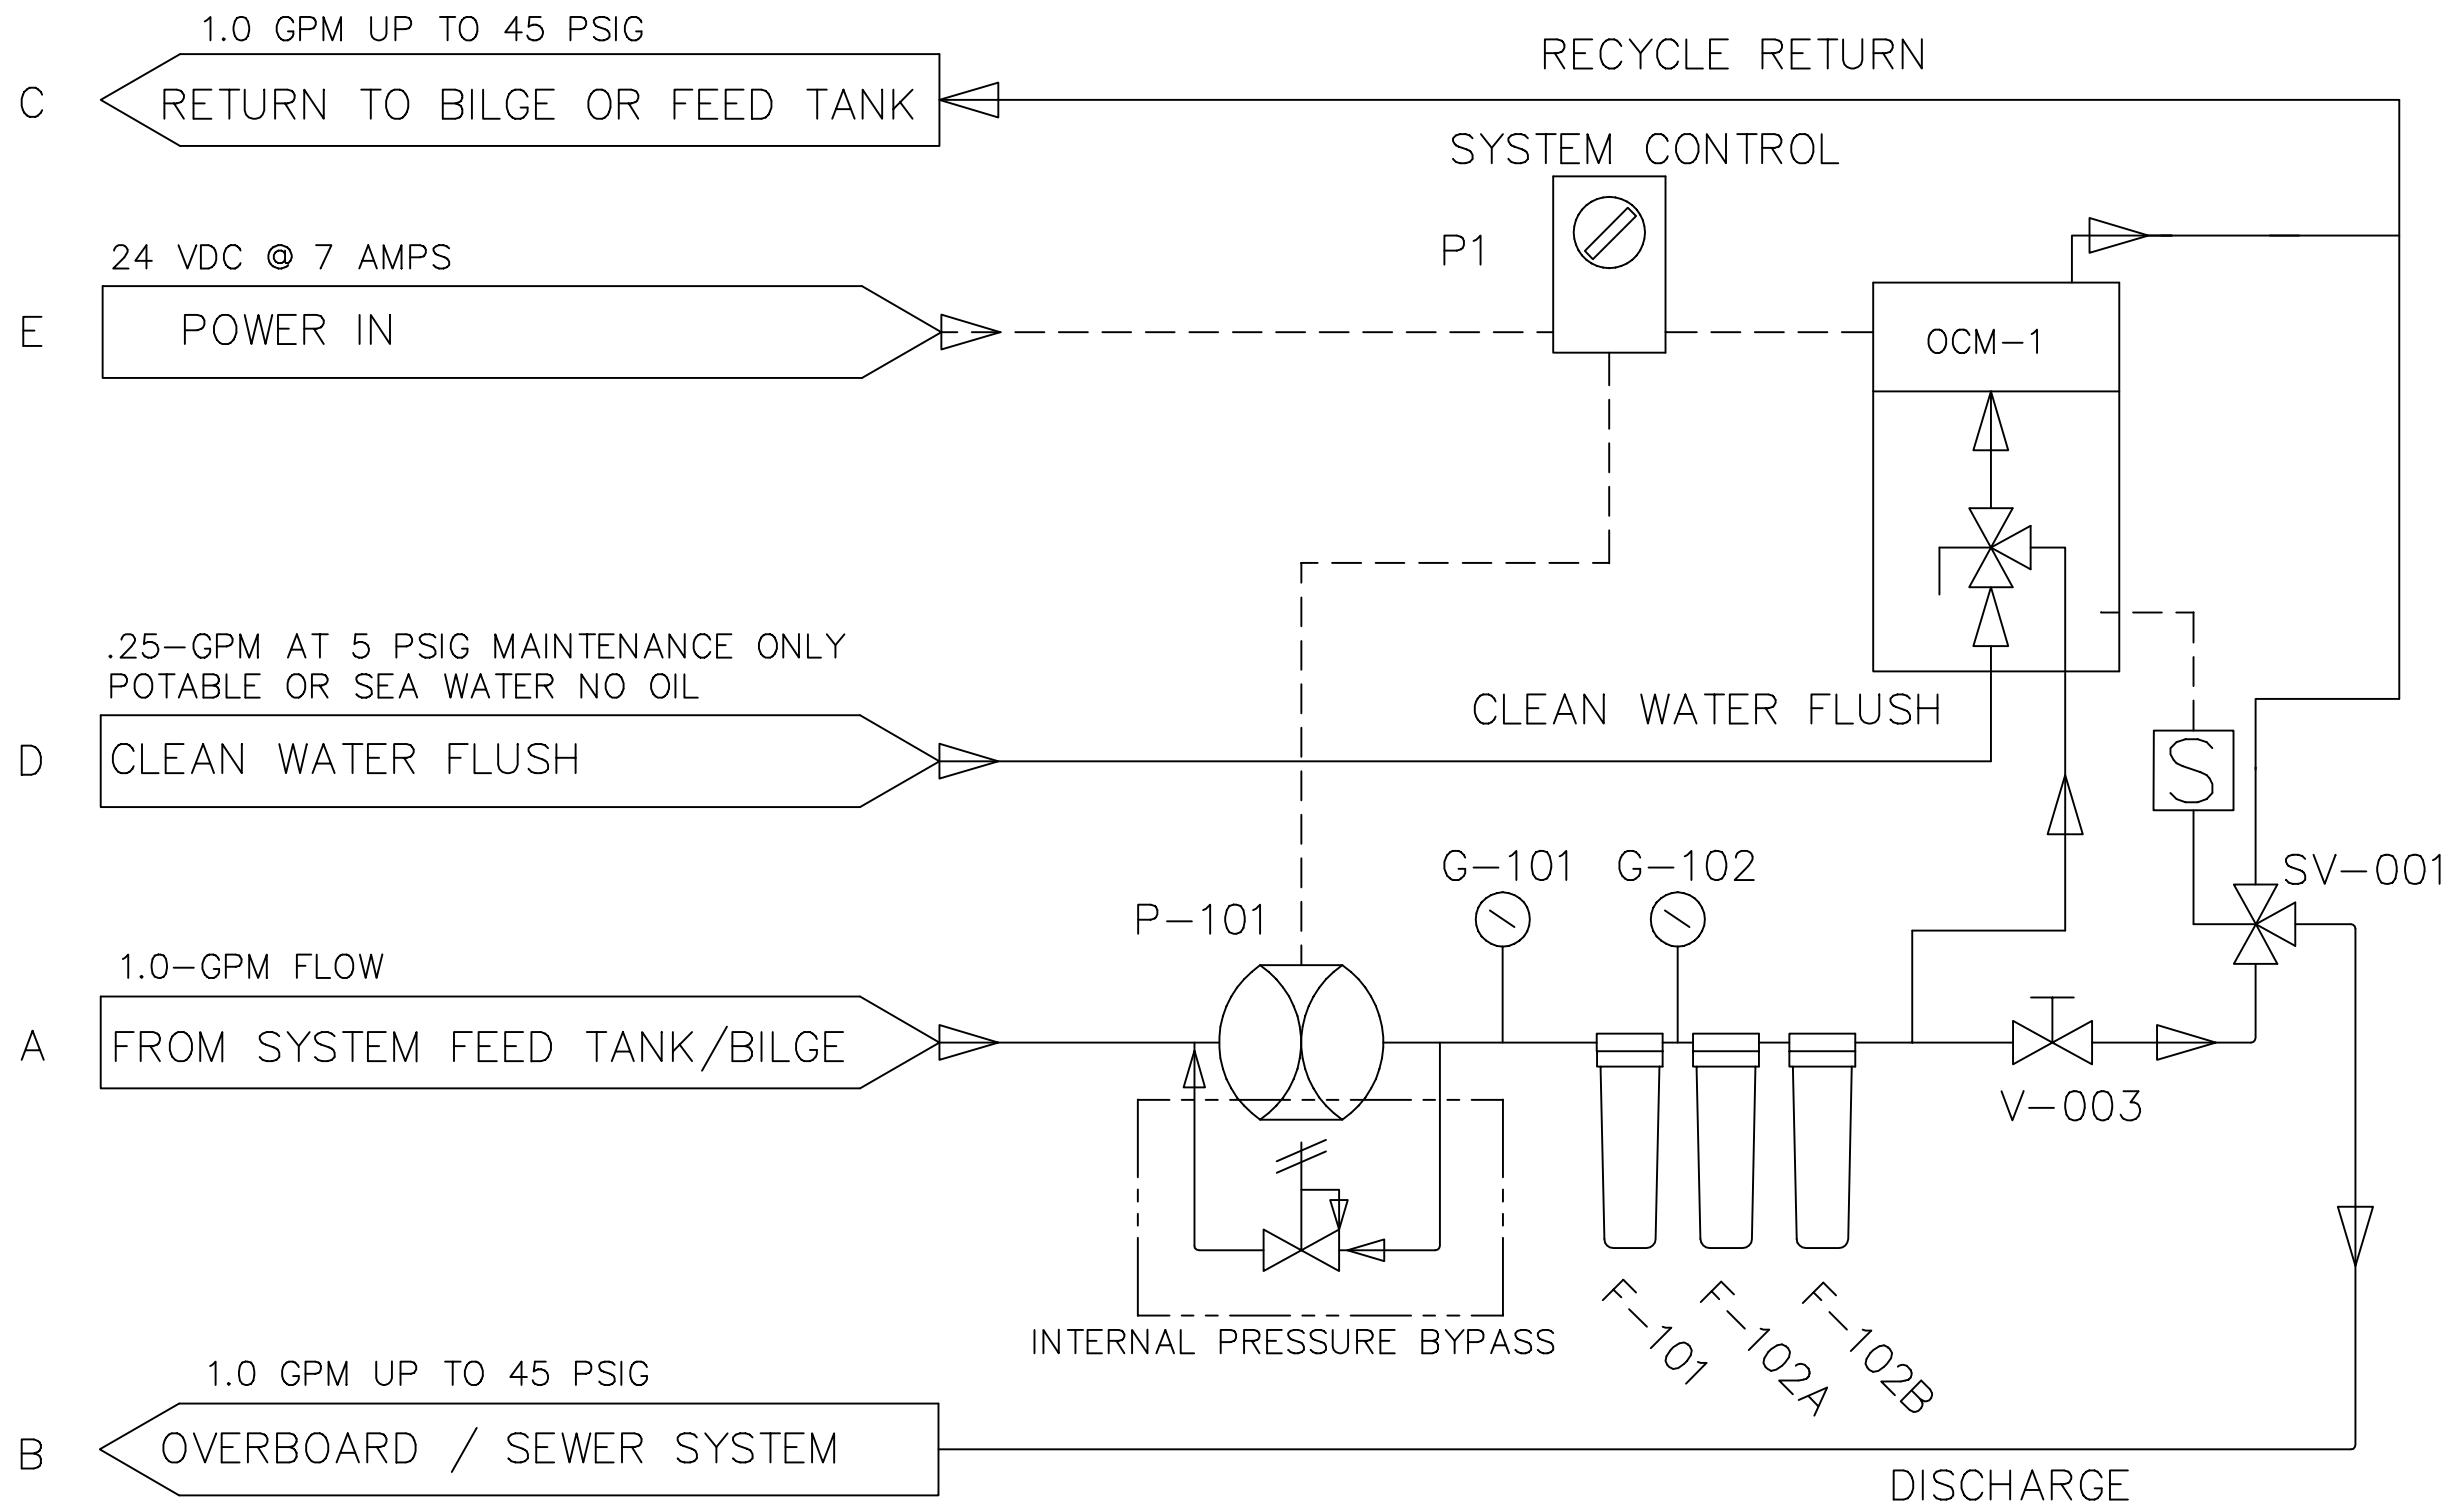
1.0 GPM UP TO 45 PSIG
C RETURN TO BILGE OR FEED TANK
RECYCLE RETURN
SYSTEM CONTROL
P1
24 VDC @ 7 AMPS
E POWER IN
OCM–1
.25–GPM AT 5 PSIG MAINTENANCE ONLY
POTABLE OR SEA WATER NO OIL
D CLEAN WATER FLUSH
CLEAN WATER FLUSH
S
SV–001
G–101 G–102
P–101
1.0–GPM FLOW
A FROM SYSTEM FEED TANK/BILGE
V–003
INTERNAL PRESSURE BYPASS
F–101 F–102A F–102B
1.0 GPM UP TO 45 PSIG
B OVERBOARD / SEWER SYSTEM
DISCHARGE